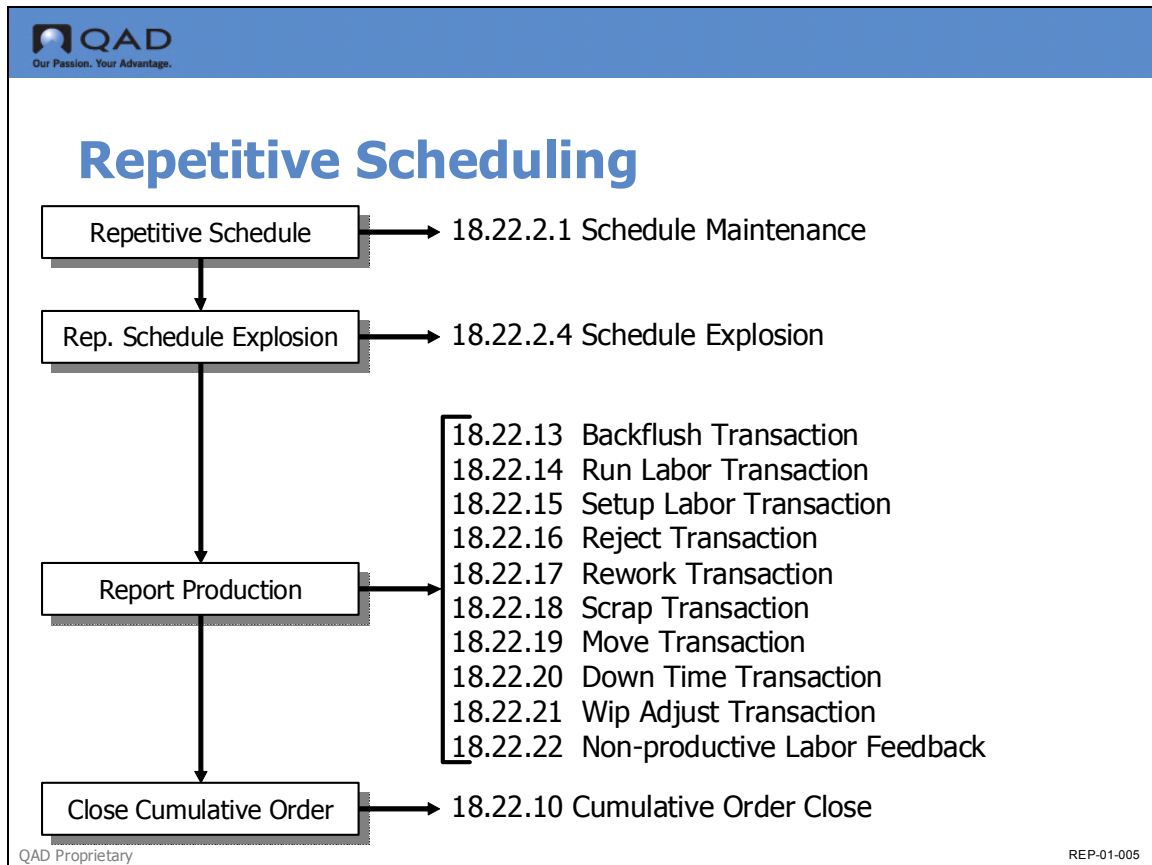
QAD
Our Passion. Your Advantage.

Repetitive Scheduling

Repetitive Schedule

18.22.2.1 Schedule Maintenance

Rep. Schedule Explosion

18.22.2.4 Schedule Explosion

Report Production

18.22.13 Backflush Transaction
18.22.14 Run Labor Transaction
18.22.15 Setup Labor Transaction
18.22.16 Reject Transaction
18.22.17 Rework Transaction
18.22.18 Scrap Transaction
18.22.19 Move Transaction
18.22.20 Down Time Transaction
18.22.21 Wip Adjust Transaction
18.22.22 Non-productive Labor Feedback

Close Cumulative Order

18.22.10 Cumulative Order Close

QAD Proprietary

REP-01-005